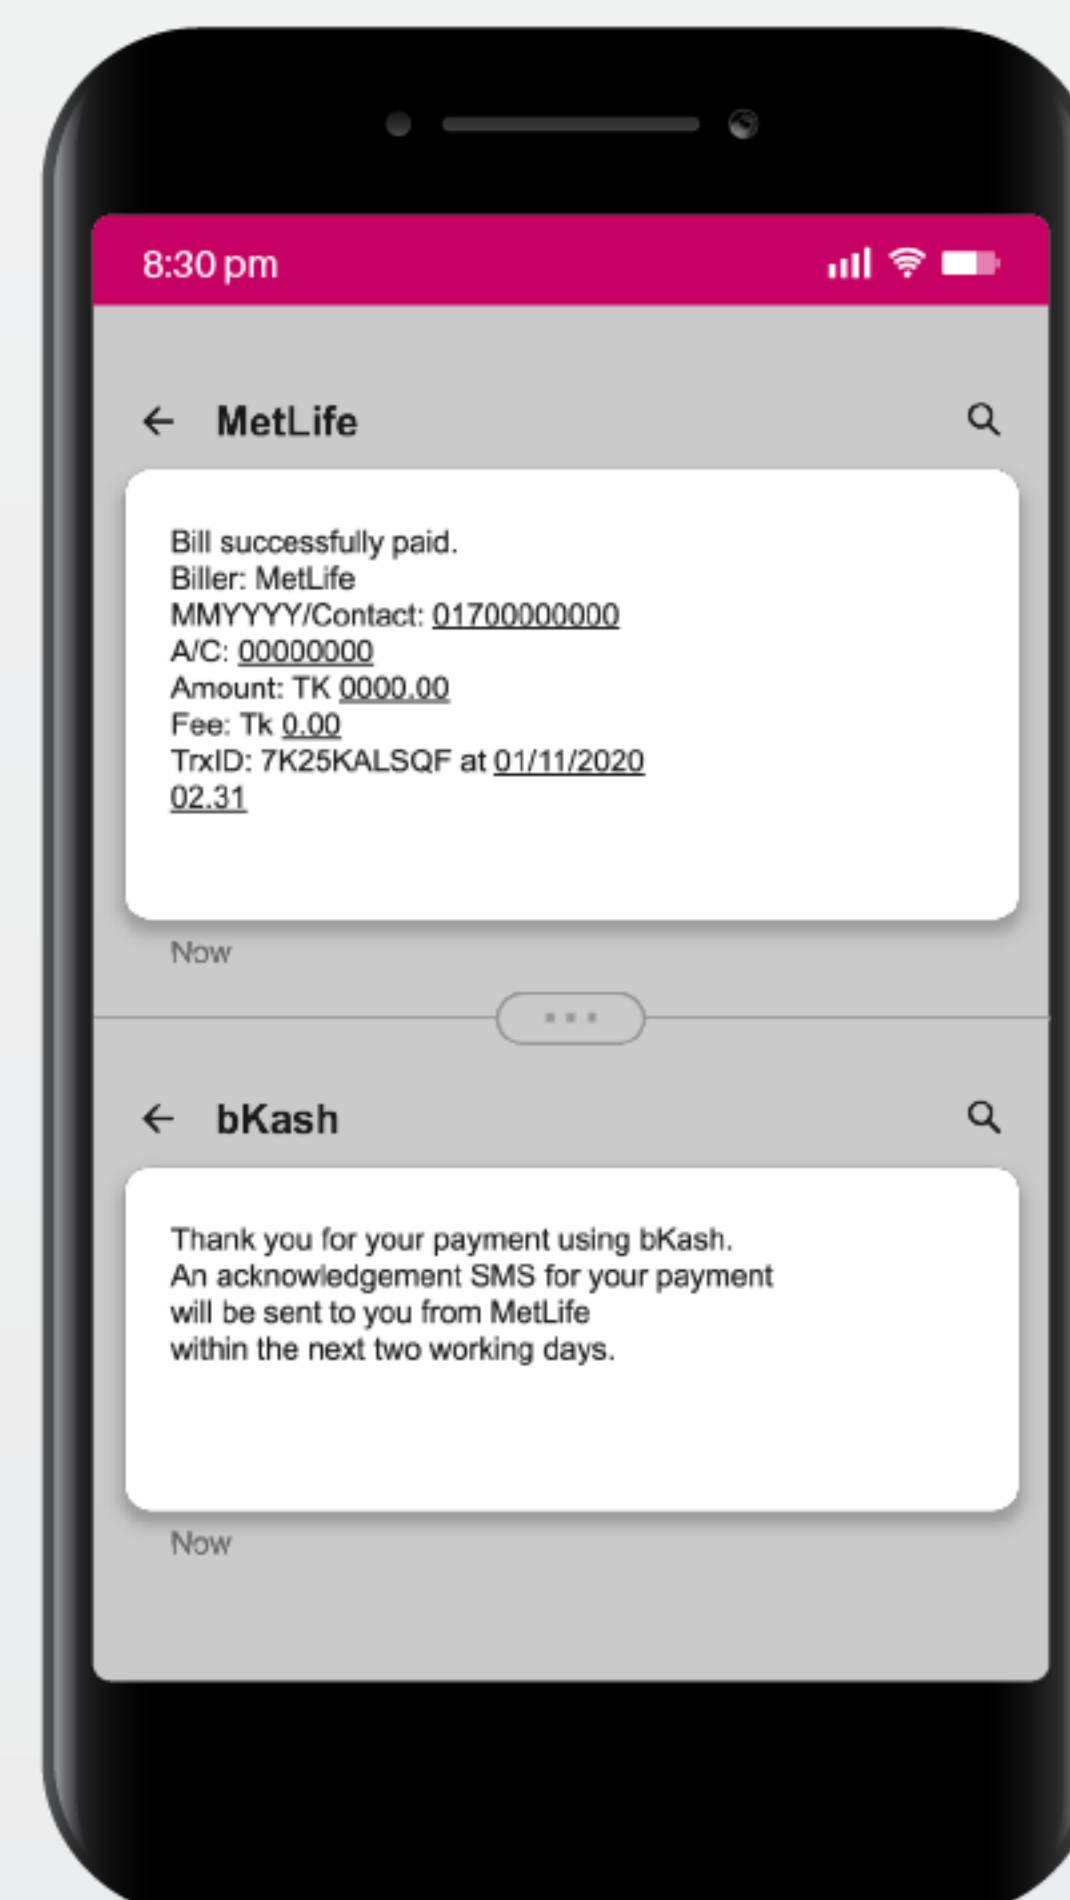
8:30 pm

MetLife

Bill successfully paid.
Biller: MetLife
MMYYYY/Contact: 01700000000
A/C: 00000000
Amount: TK 0000.00
Fee: Tk 0.00
TrxID: 7K25KALSQF at 01/11/2020 02.31

Now

bKash

Thank you for your payment using bKash.
An acknowledgement SMS for your payment will be sent to you from MetLife within the next two working days.

Now